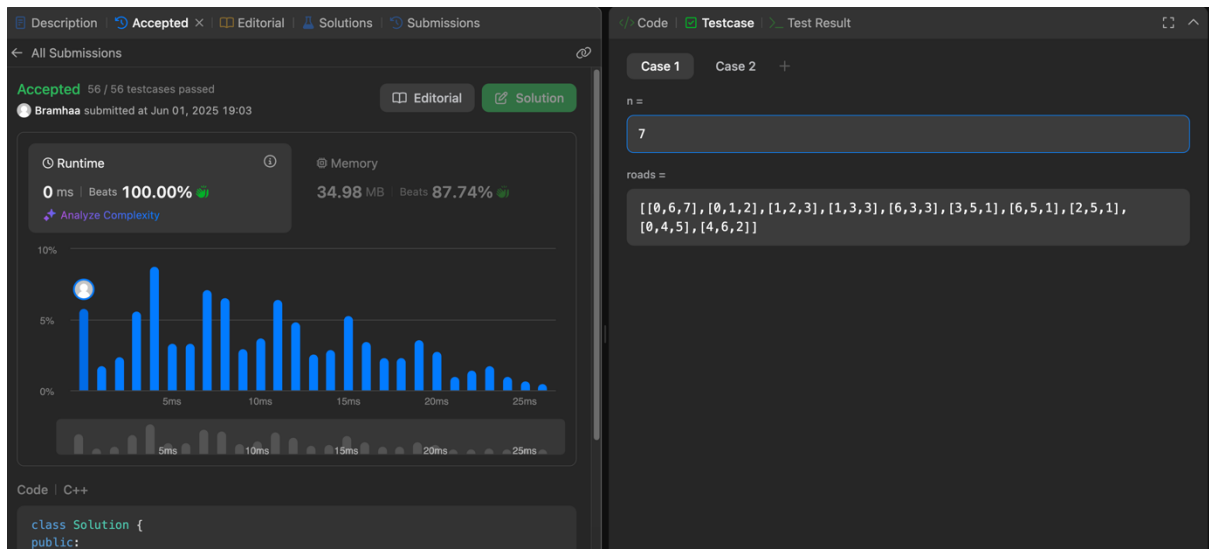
Description | Accepted × | Editorial | Solutions | Submissions

← All Submissions

Accepted 56 / 56 testcases passed
Bramhaa submitted at Jun 01, 2025 19:03

Editorial | Solution

Runtime
0 ms | Beats 100.00%
Analyze Complexity

Memory
34.98 MB | Beats 87.74%

10%
5%
0%
5ms 10ms 15ms 20ms 25ms

5ms 10ms 15ms 20ms 25ms

Code | C++

class Solution {
public:

Code | Testcase | Test Result

Case 1 Case 2 +

n =

7

roads =

[[0,6,7],[0,1,2],[1,2,3],[1,3,3],[6,3,3],[3,5,1],[6,5,1],[2,5,1],[0,4,5],[4,6,2]]